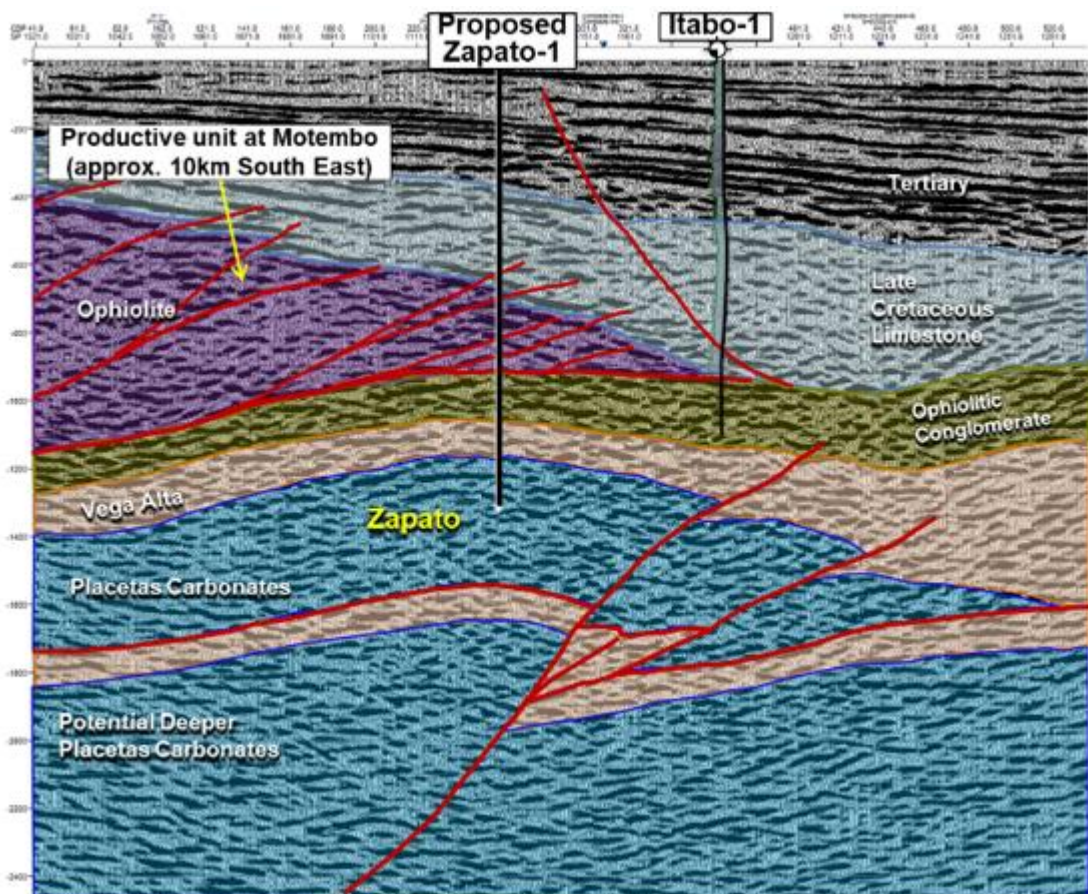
Proposed Zapato-1

Itabo-1

Productive unit at Motembo (approx. 10km South East)

Tertiary

Ophiolite

Late Cretaceous Limestone

Ophiolitic Conglomerate

Vega Alta

Zapato

Placetas Carbonates

Potential Deeper Placetas Carbonates

0
-200
-400
-600
-800
-1000
-1200
-1400
-1600
-1800
-2000
-2200
-2400